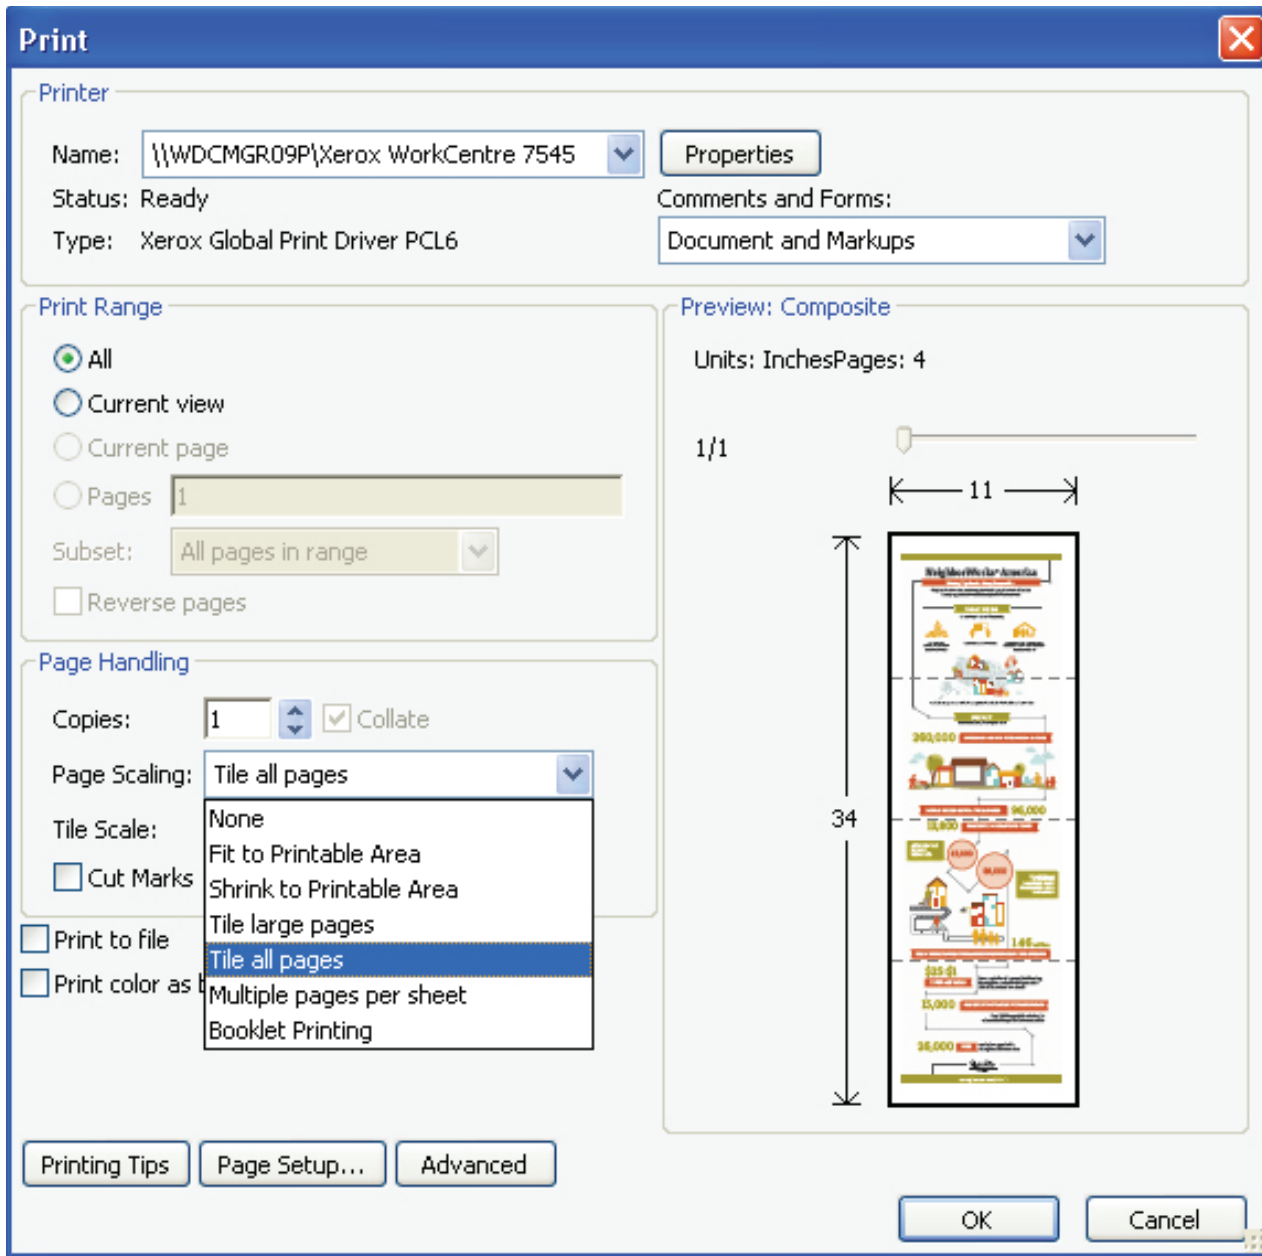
Print

Printer

Name: \\WDCMGR09P\Xerox WorkCentre 7545

Properties

Status: Ready

Type: Xerox Global Print Driver PCL6

Comments and Forms:

Document and Markups

Print Range

All

Current view

Current page

Pages 1

Subset: All pages in range

Reverse pages

Preview: Composite

Units: InchesPages: 4

1/1

11

34

Page Handling

Copies: 1

Collate

Page Scaling: Tile all pages

Tile Scale:

Cut Marks

None

Fit to Printable Area

Shrink to Printable Area

Tile large pages

Tile all pages

Multiple pages per sheet

Booklet Printing

Print to file

Print color as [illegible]

Printing Tips

Page Setup...

Advanced

OK

Cancel